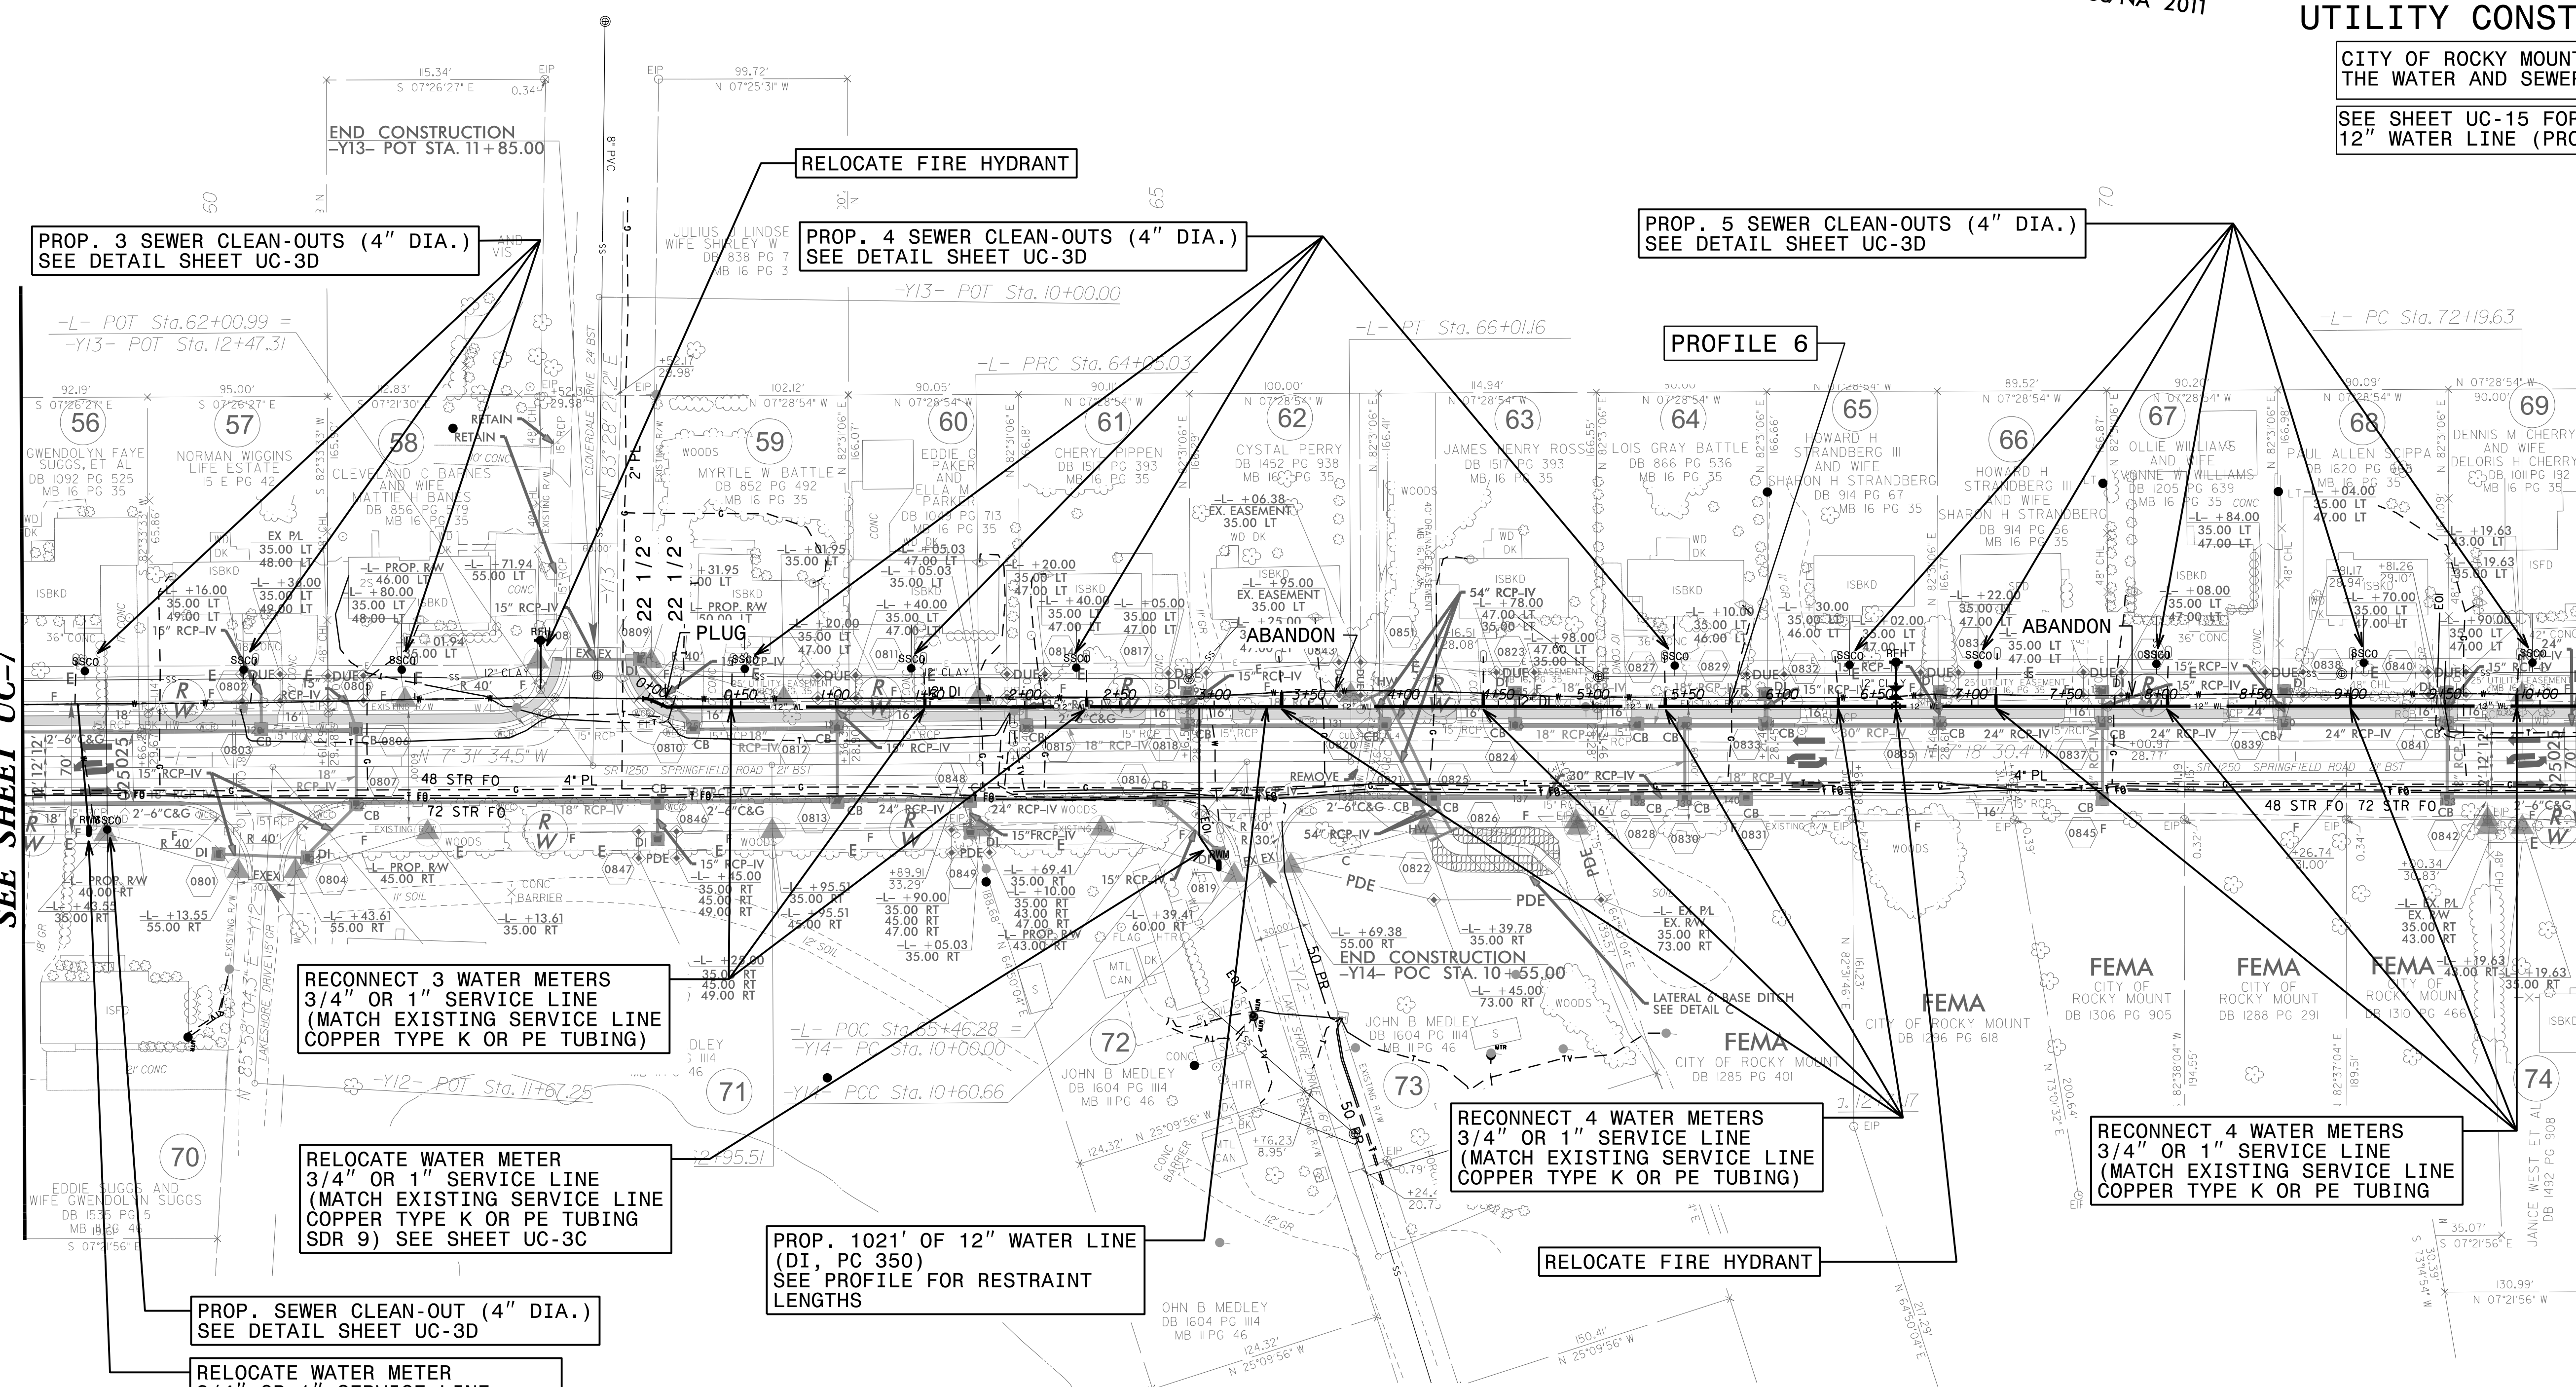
UTILITY CONST

CITY OF ROCKY MOUNT
THE WATER AND SEWER

SEE SHEET UC-15 FOR
12" WATER LINE (PRO

END CONSTRUCTION
-Y13- POT STA. 11+85.00

RELOCATE FIRE HYDRANT

PROP. 3 SEWER CLEAN-OUTS (4" DIA.)
SEE DETAIL SHEET UC-3D

PROP. 4 SEWER CLEAN-OUTS (4" DIA.)
SEE DETAIL SHEET UC-3D

PROP. 5 SEWER CLEAN-OUTS (4" DIA.)
SEE DETAIL SHEET UC-3D

-Y13- POT Sta. 10+00.00

-L- POT Sta.62+00.99 =
-Y13- POT Sta. 12+47.31

-L- PT Sta. 66+01.16

PROFILE 6

-L- PC Sta. 72+19.63

-L- PRC Sta. 64+05.03

56 57 58 59 60 61 62 63 64 65 66 67 68 69

GWENDOLYN FAYE SUGGS, ET AL DB 1092 PG 525 MB 16 PG 35

NORMAN WIGGINS LIFE ESTATE 15 E PG 42

CLEVELAND C BARNES AND WIFE MATTIE H BANES DB 856 PG 579 MB 16 PG 35

MYRTLE W BATTLE DB 852 PG 492 MB 16 PG 35

EDDIE G PAKER AND ELLA M PARKER DB 1049 PG 713 MB 16 PG 35

CHERYL PIPPEN DB 1510 PG 393 MB 16 PG 35

CYSTAL PERRY DB 1452 PG 938 MB 16 PG 35

JAMES HENRY ROSS DB 1517 PG 393 MB 16 PG 35

LOIS GRAY BATTLE DB 866 PG 536 MB 16 PG 35

HOWARD H STRANDBERG III AND WIFE SHARON H STRANDBERG DB 914 PG 67 MB 16 PG 35

HOWARD H STRANDBERG III AND WIFE SHARON H STRANDBERG DB 914 PG 66 MB 16 PG 35

OLLIE WILLIAMS AND WIFE YVONNE W WILLIAMS DB 1205 PG 639 MB 16 PG 35

PAUL ALLEN SCIPPA DB 1620 PG 683 MB 16 PG 35

DENNIS M CHERRY AND WIFE DELORIS H CHERRY DB 1011 PG 192 MB 16 PG 35

JULIUS J LINDSE WIFE SHIRLEY W DB 838 PG 7 MB 16 PG 3

PLUG

ABANDON

ABANDON

REMOVE

END CONSTRUCTION
-Y14- POC STA. 10+55.00

LATERAL 6 BASE DITCH SEE DETAIL C

FEMA CITY OF ROCKY MOUNT DB 1285 PG 401

FEMA CITY OF ROCKY MOUNT DB 1296 PG 618

FEMA CITY OF ROCKY MOUNT DB 1306 PG 905

FEMA CITY OF ROCKY MOUNT DB 1288 PG 291

FEMA CITY OF ROCKY MOUNT DB 1310 PG 466

JOHN B MEDLEY DB 1604 PG 1114 MB 11 PG 46

-L- POC Sta.65+46.28 =
-Y14- PC Sta. 10+00.00

-Y14- PCC Sta. 10+60.66

-Y12- POT Sta. 11+67.25

70 71 72 73 74

EDDIE SUGGS AND WIFE GWENDOLYN SUGGS DB 1535 PG 5 MB 18 PG 46

RECONNECT 3 WATER METERS
3/4" OR 1" SERVICE LINE
(MATCH EXISTING SERVICE LINE
COPPER TYPE K OR PE TUBING)

RELOCATE WATER METER
3/4" OR 1" SERVICE LINE
(MATCH EXISTING SERVICE LINE
COPPER TYPE K OR PE TUBING
SDR 9) SEE SHEET UC-3C

PROP. 1021' OF 12" WATER LINE
(DI, PC 350)
SEE PROFILE FOR RESTRAINT
LENGTHS

RECONNECT 4 WATER METERS
3/4" OR 1" SERVICE LINE
(MATCH EXISTING SERVICE LINE
COPPER TYPE K OR PE TUBING)

RECONNECT 4 WATER METERS
3/4" OR 1" SERVICE LINE
(MATCH EXISTING SERVICE LINE
COPPER TYPE K OR PE TUBING

RELOCATE FIRE HYDRANT

PROP. SEWER CLEAN-OUT (4" DIA.)
SEE DETAIL SHEET UC-3D

RELOCATE WATER METER

SR 1250 SPRINGFIELD ROAD

48 STR FO
72 STR FO

JANICE WEST ET AL DB 1492 PG 908

SEE SHEET UC-7